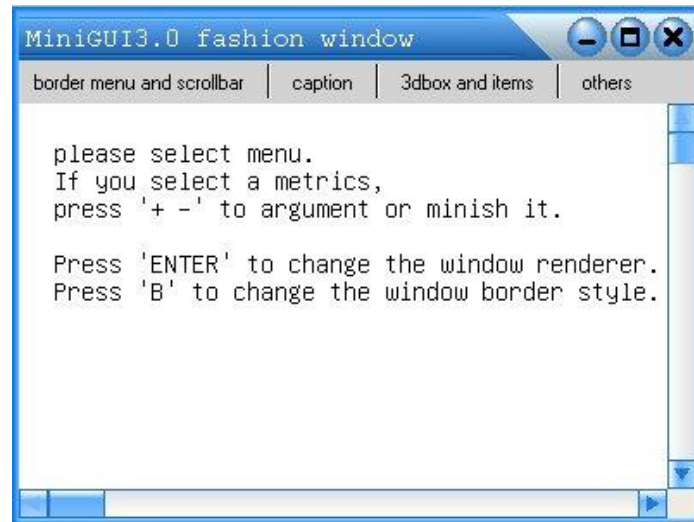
MiniGUI3.0 fashion window

border menu and scrollbar | caption | 3dbox and items | others

please select menu.
If you select a metrics,
press '+ -' to argument or minish it.

Press 'ENTER' to change the window renderer.
Press 'B' to change the window border style.